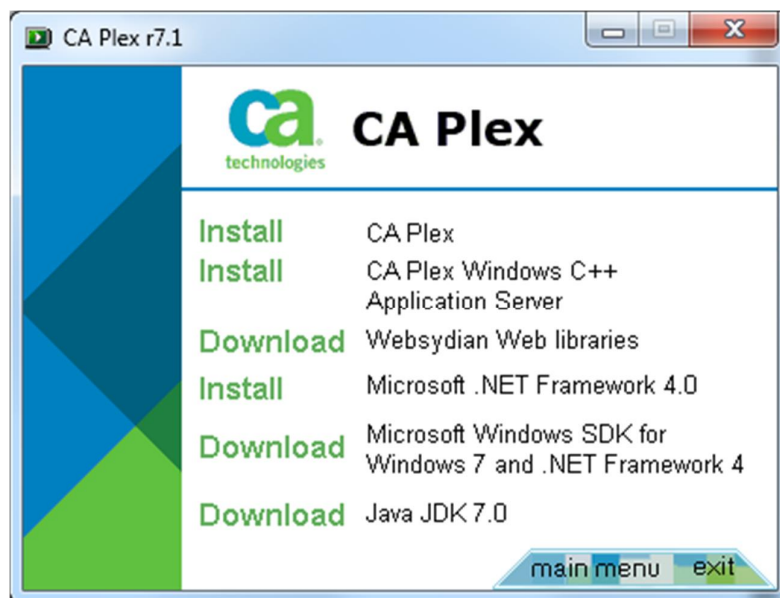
CA Plex r7.1

ca technologies

CA Plex

Install CA Plex

Install CA Plex Windows C++ Application Server

Download Websydian Web libraries

Install Microsoft .NET Framework 4.0

Download Microsoft Windows SDK for Windows 7 and .NET Framework 4

Download Java JDK 7.0

main menu exit